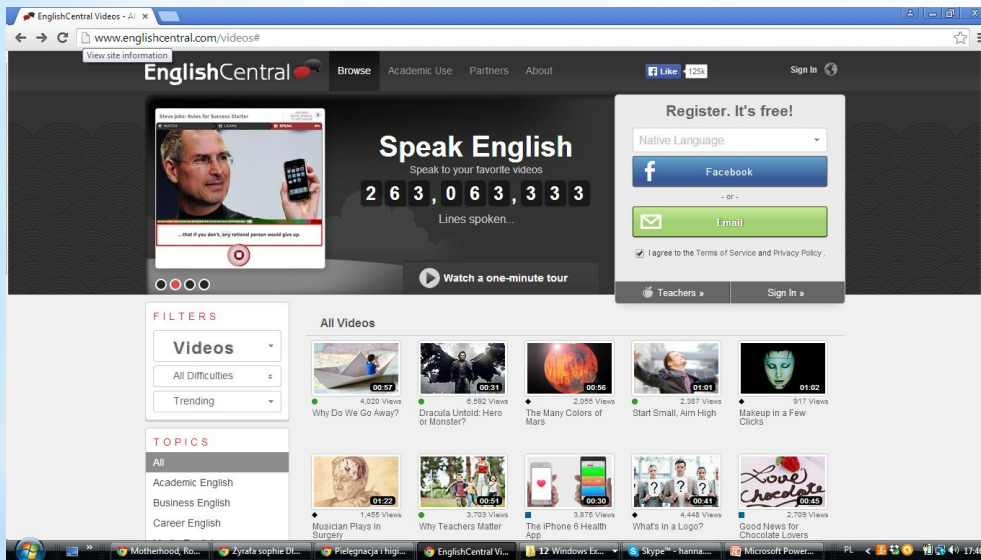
EnglishCentral Videos - Al ×

www.englishcentral.com/videos#

View site information

EnglishCentral

Browse Academic Use Partners About

Like 125k

Sign In

Steve Jobs: Rules for Success Starter

WATCH LEARN SPEAK

...that if you don't, any rational person would give up.

Speak English

Speak to your favorite videos

2 6 3 , 0 6 3 , 3 3 3

Lines spoken...

Watch a one-minute tour

Register. It's free!

Native Language

Facebook

- or -

Email

I agree to the Terms of Service and Privacy Policy .

Teachers »

Sign In »

FILTERS

Videos

All Difficulties

Trending

TOPICS

All

Academic English

Business English

Career English

All Videos

00:57
4,020 Views
Why Do We Go Away?

00:31
6,592 Views
Dracula Untold: Hero or Monster?

00:56
2,055 Views
The Many Colors of Mars

01:01
2,387 Views
Start Small, Aim High

01:02
917 Views
Makeup in a Few Clicks

01:22
1,455 Views
Musician Plays in Surgery

00:51
3,703 Views
Why Teachers Matter

00:30
3,875 Views
The iPhone 6 Health App

00:41
4,448 Views
What's in a Logo?

00:45
2,709 Views
Good News for Chocolate Lovers

Motherhood, Ro... Żyrafa sophie Dl... Pielegnacja i higi... EnglishCentral Vi... 12 Windows Ex... Skype™ - hanna.... Microsoft Power... PL 17:46